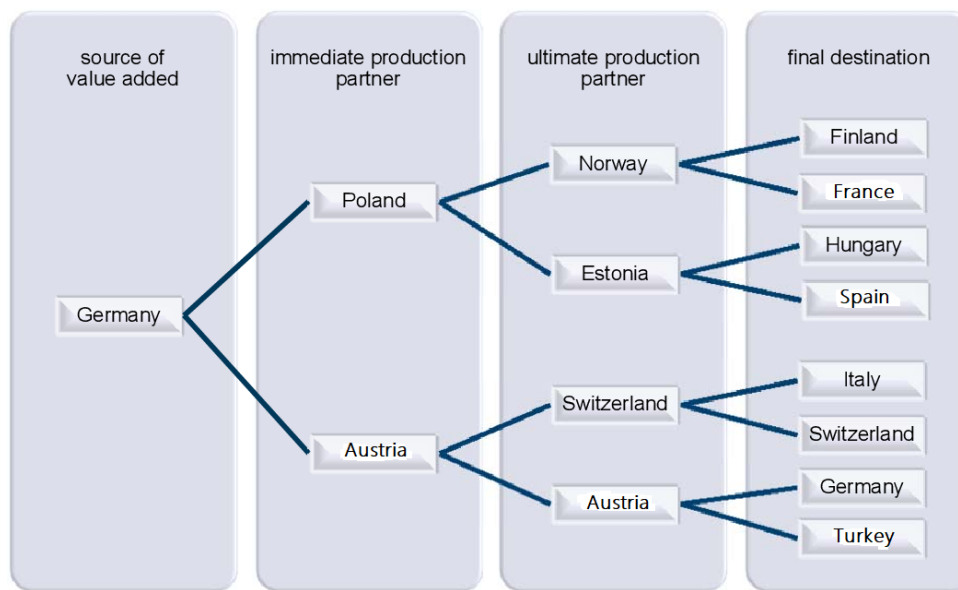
source of value added

immediate production partner

ultimate production partner

final destination

Germany

Poland

Austria

Norway

Estonia

Switzerland

Austria

Finland

France

Hungary

Spain

Italy

Switzerland

Germany

Turkey